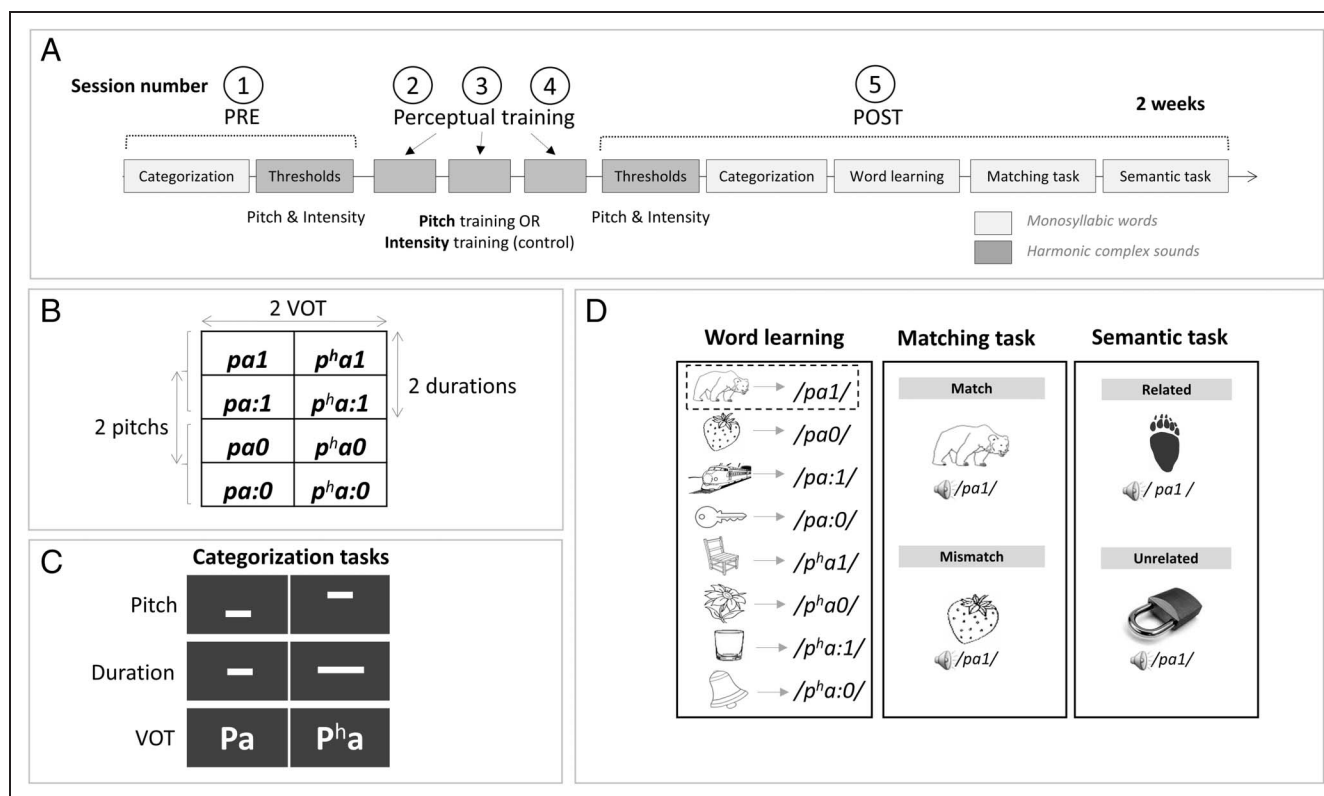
A

Session number 1 PRE

2 3 4 Perceptual training

5 POST

2 weeks

Categorization Thresholds Thresholds Categorization Word learning Matching task Semantic task

Pitch & Intensity

**Pitch** training OR **Intensity** training (control)

Pitch & Intensity

Monosyllabic words

Harmonic complex sounds

B

2 VOT

2 durations

2 pitchs

| pa1 | $p^ha1$ |
|---|---|
| pa:1 | $p^ha:1$ |
| pa0 | $p^ha0$ |
| pa:0 | $p^ha:0$ |

C

Categorization tasks

Pitch

Duration

VOT Pa $P^ha$

D

Word learning

/pa1/
/pa0/
/pa:1/
/pa:0/
$/p^ha1/$
$/p^ha0/$
$/p^ha:1/$
$/p^ha:0/$

Matching task

Match

/pa1/

Mismatch

/pa1/

Semantic task

Related

/ pa1 /

Unrelated

/pa1/